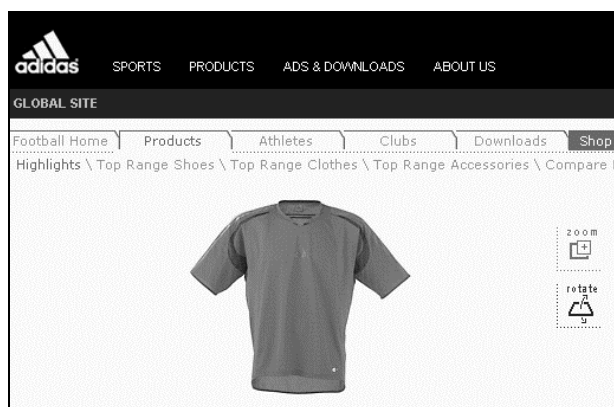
adidas SPORTS PRODUCTS ADS & DOWNLOADS ABOUT US

GLOBAL SITE

Football Home Products Athletes Clubs Downloads Shop

Highlights \ Top Range Shoes \ Top Range Clothes \ Top Range Accessories \ Compare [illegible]

zoom

rotate